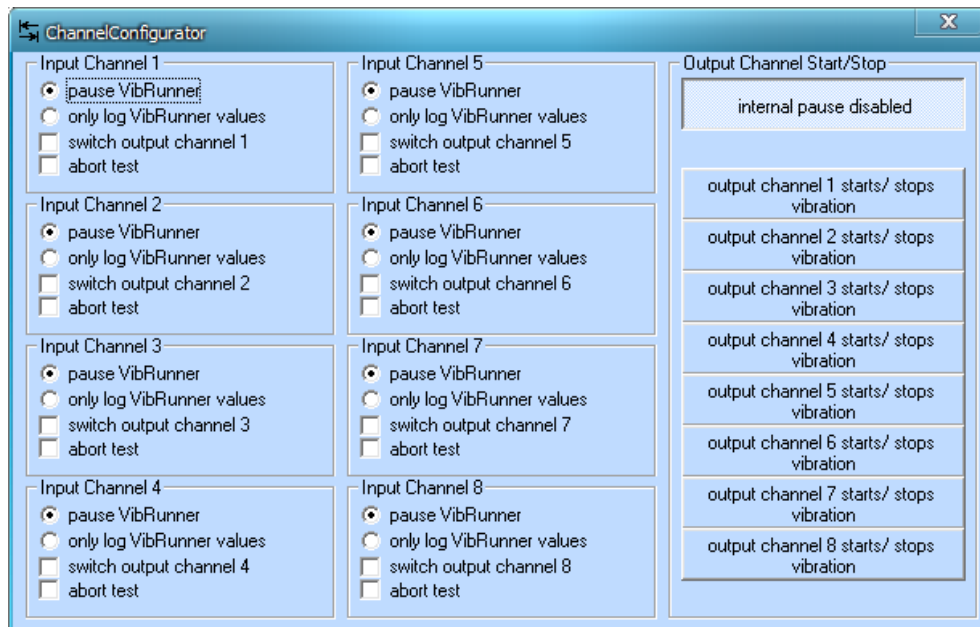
ChannelConfigurator

X

Input Channel 1
pause VibRunner
only log VibRunner values
switch output channel 1
abort test

Input Channel 2
pause VibRunner
only log VibRunner values
switch output channel 2
abort test

Input Channel 3
pause VibRunner
only log VibRunner values
switch output channel 3
abort test

Input Channel 4
pause VibRunner
only log VibRunner values
switch output channel 4
abort test

Input Channel 5
pause VibRunner
only log VibRunner values
switch output channel 5
abort test

Input Channel 6
pause VibRunner
only log VibRunner values
switch output channel 6
abort test

Input Channel 7
pause VibRunner
only log VibRunner values
switch output channel 7
abort test

Input Channel 8
pause VibRunner
only log VibRunner values
switch output channel 8
abort test

Output Channel Start/Stop
internal pause disabled

output channel 1 starts/ stops vibration
output channel 2 starts/ stops vibration
output channel 3 starts/ stops vibration
output channel 4 starts/ stops vibration
output channel 5 starts/ stops vibration
output channel 6 starts/ stops vibration
output channel 7 starts/ stops vibration
output channel 8 starts/ stops vibration